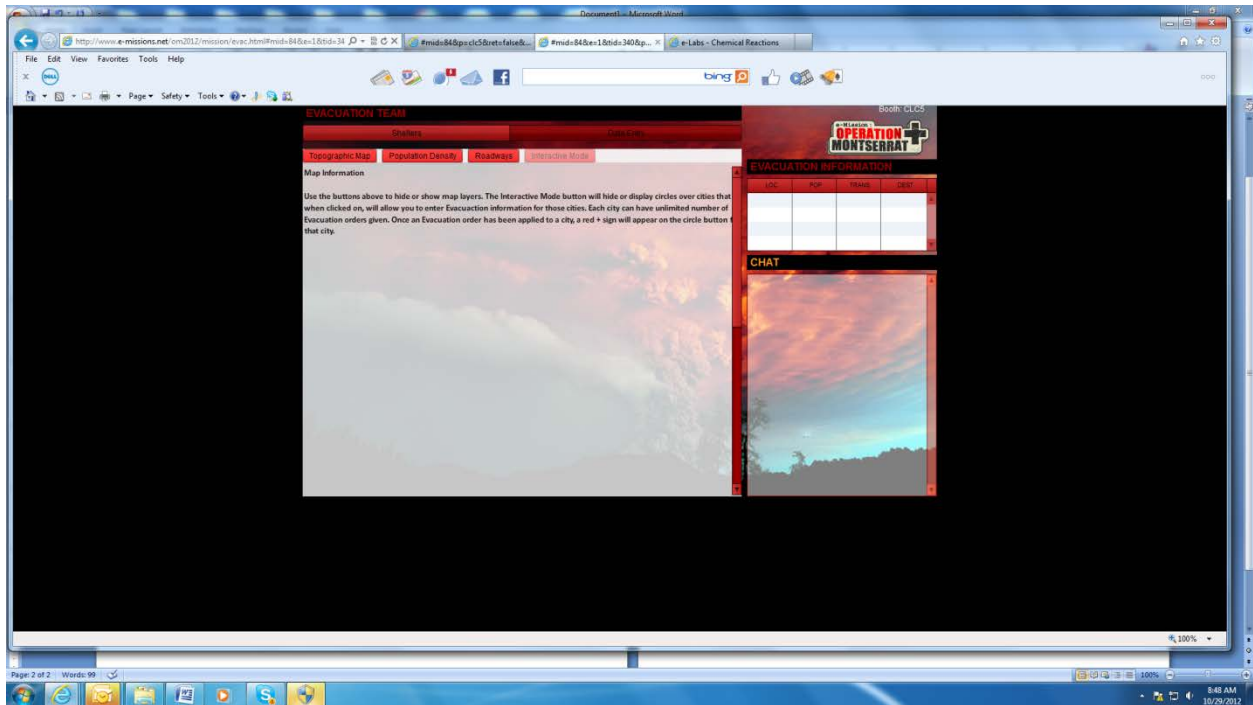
Document1 - Microsoft Word

http://www.e-missions.net/om2012/mission/evac.html#mid=84&e=1&tid=34
#mid=84&p=clc5&ret=false&...
#mid=84&e=1&tid=340&p...
e-Labs - Chemical Reactions

File Edit View Favorites Tools Help

bing

Page ▾ Safety ▾ Tools ▾

EVACUATION TEAM

Booth: CLC5

Shelters

Data Entry

e-Mission OPERATION MONTSERRAT

Topographic Map

Population Density

Roadways

Interactive Mode

Map Information

Use the buttons above to hide or show map layers. The Interactive Mode button will hide or display circles over cities that when clicked on, will allow you to enter Evacuaction information for those cities. Each city can have unlimited number of Evacuation orders given. Once an Evacuation order has been applied to a city, a red + sign will appear on the circle button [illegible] that city.

EVACUATION INFORMATION

| LOC | POP | TRANS | DEST |
|---|---|---|---|
| | | | |
| | | | |

CHAT

100%

Page: 2 of 2 Words: 99

100%

8:48 AM
10/29/2012